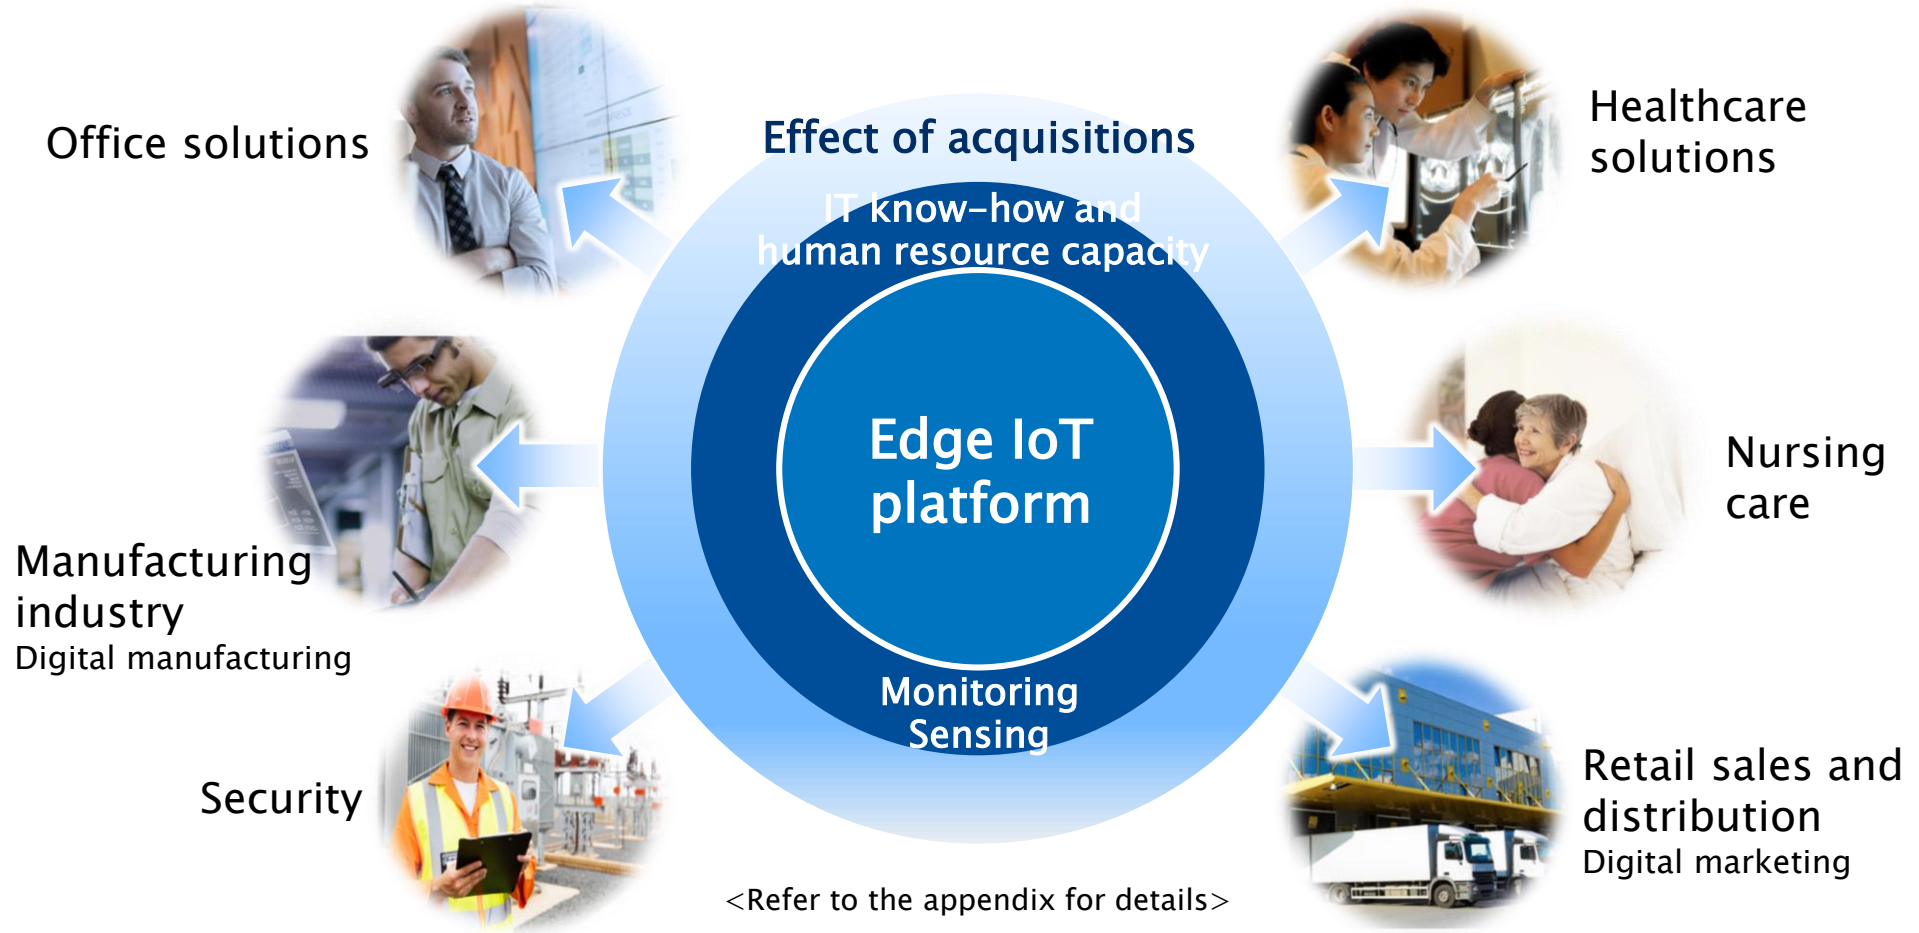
Office solutions

Effect of acquisitions

IT know-how and human resource capacity

Edge IoT platform

Monitoring
Sensing

Healthcare solutions

Manufacturing industry
Digital manufacturing

Nursing care

Security

Retail sales and distribution
Digital marketing

<Refer to the appendix for details>